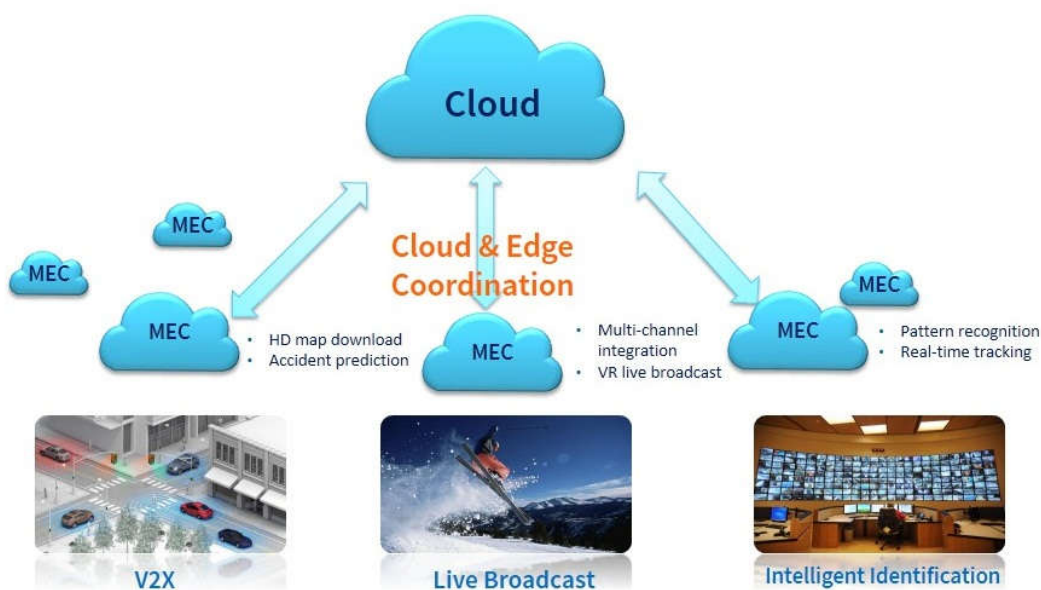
Cloud

MEC

MEC

Cloud & Edge Coordination

MEC

MEC

MEC
• HD map download
• Accident prediction

MEC
• Multi-channel integration
• VR live broadcast

MEC
• Pattern recognition
• Real-time tracking

V2X

Live Broadcast

Intelligent Identification